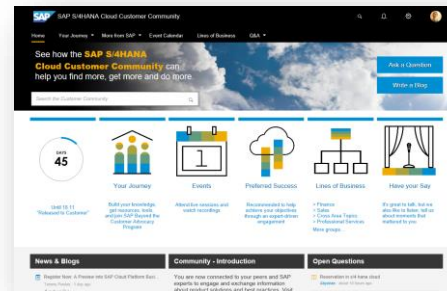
SAP S/4HANA Cloud Customer Community

Home Your Journey More from SAP Event Calendar Lines of Business Q&A

See how the SAP S/4HANA Cloud Customer Community can help you find more, get more and do more.

Search the Customer Community

Ask a Question

Write a Blog

DAYS
45

Until 18.11 "Released to Customer"

Your Journey

Build your knowledge, get resources, tools and join SAP Beyond the Customer Advocacy Program

Events

Attend live sessions and watch recordings

1

Preferred Success

Recommended to help achieve your objectives through an expert-driven engagement

Lines of Business

> Finance
> Sales
> Cross Area Topics
> Professional Services
More groups...

Have your Say

It's great to talk, but we also like to listen. tell us about moments that mattered to you.

News & Blogs

Register Now: A Preview into SAP Cloud Platform Bus...

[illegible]

Community - Introduction

You are now connected to your peers and SAP experts to engage and exchange information about product solutions and best practices. Visit

Open Questions

Reservation in UI here about

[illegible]